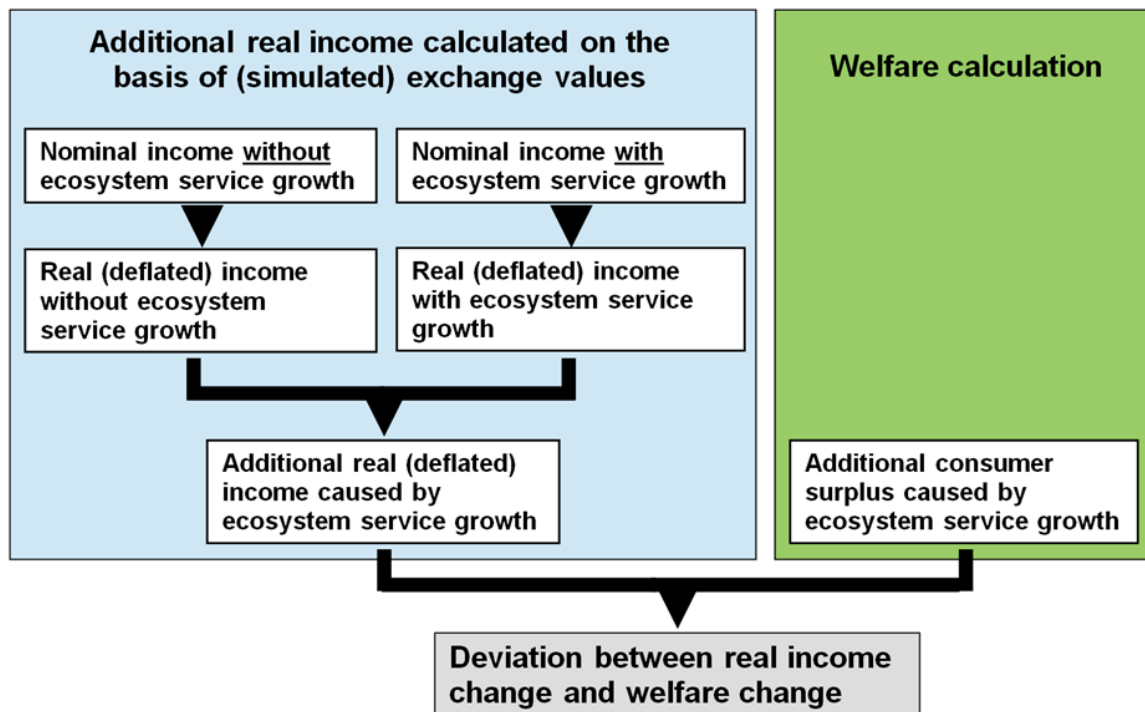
Additional real income calculated on the basis of (simulated) exchange values

Nominal income without ecosystem service growth

Nominal income with ecosystem service growth

Real (deflated) income without ecosystem service growth

Real (deflated) income with ecosystem service growth

Additional real (deflated) income caused by ecosystem service growth

Welfare calculation

Additional consumer surplus caused by ecosystem service growth

Deviation between real income change and welfare change